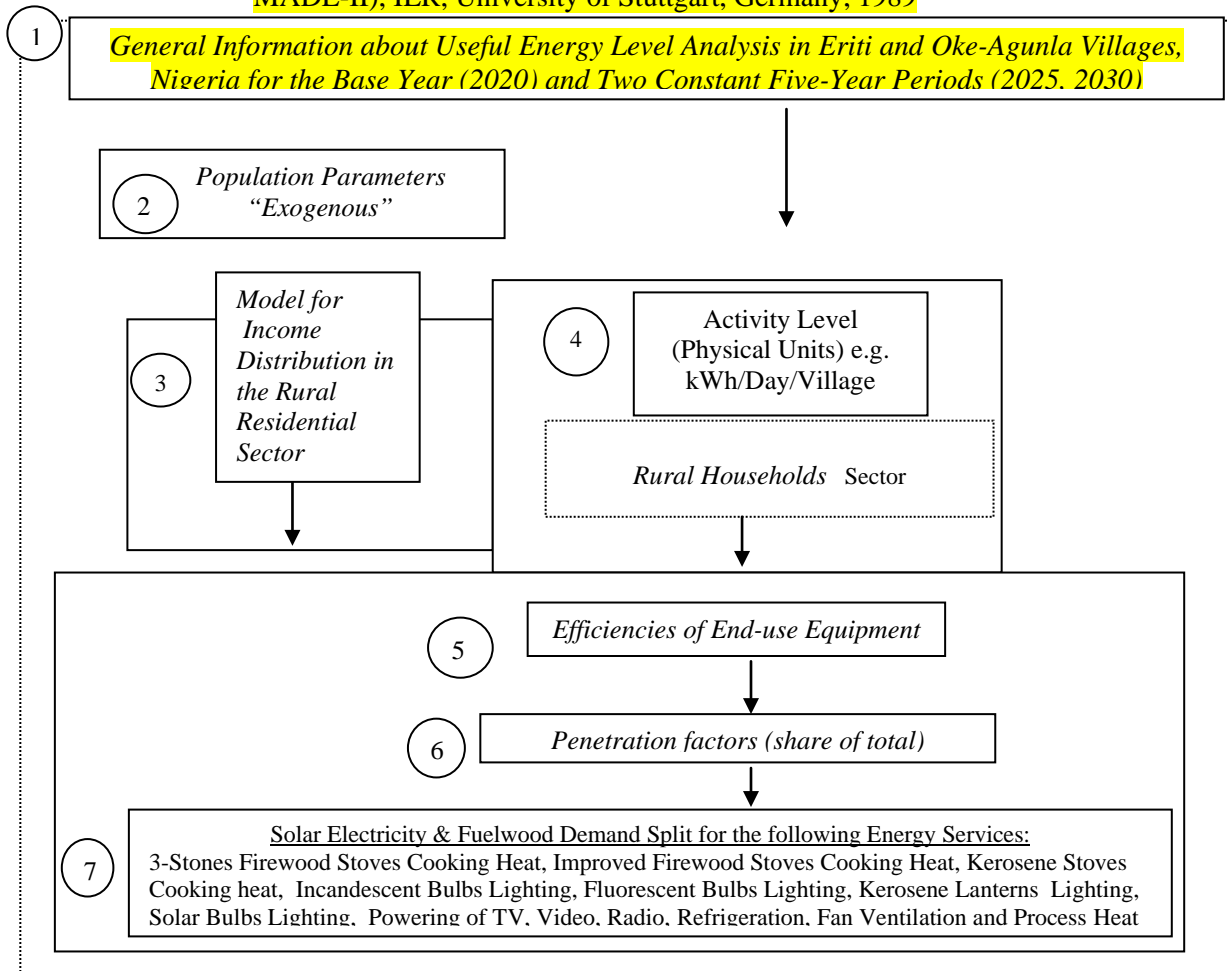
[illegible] MADE-II), IER, University of Stuttgart, Germany, 1989

1

General Information about Useful Energy Level Analysis in Eriti and Oke-Agunla Villages, Nigeria for the Base Year (2020) and Two Constant Five-Year Periods (2025, 2030)

2

Population Parameters "Exogenous"

3

Model for Income Distribution in the Rural Residential Sector

4

Activity Level (Physical Units) e.g. kWh/Day/Village

Rural Households Sector

5

Efficiencies of End-use Equipment

6

Penetration factors (share of total)

7

Solar Electricity & Fuelwood Demand Split for the following Energy Services:
3-Stones Firewood Stoves Cooking Heat, Improved Firewood Stoves Cooking Heat, Kerosene Stoves Cooking heat, Incandescent Bulbs Lighting, Fluorescent Bulbs Lighting, Kerosene Lanterns Lighting, Solar Bulbs Lighting, Powering of TV, Video, Radio, Refrigeration, Fan Ventilation and Process Heat